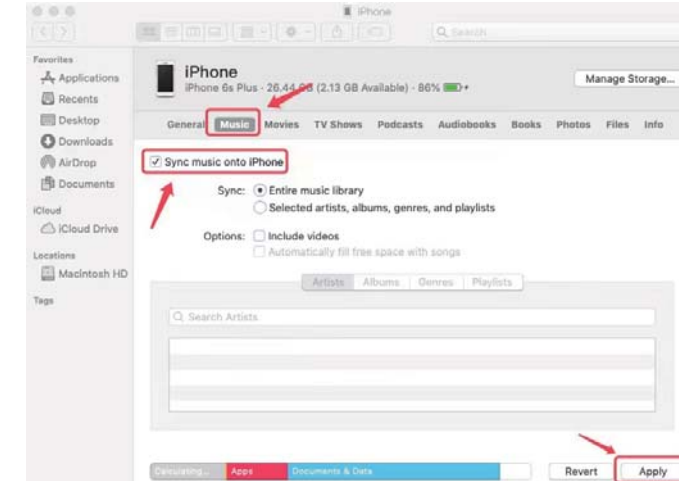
iPhone

Q Search

Favorites
Applications
Recents
Desktop
Downloads
AirDrop
Documents

iCloud
iCloud Drive

Locations
Macintosh HD

Tags

iPhone
iPhone 6s Plus · 26.44 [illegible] (2.13 GB Available) · 86%

Manage Storage...

General Music Movies TV Shows Podcasts Audiobooks Books Photos Files Info

Sync music onto iPhone

Sync: Entire music library
Selected artists, albums, genres, and playlists

Options: Include videos
Automatically fill free space with songs

Artists Albums Genres Playlists

Q Search Artists

Calculating... Apps Documents & Data

Revert Apply